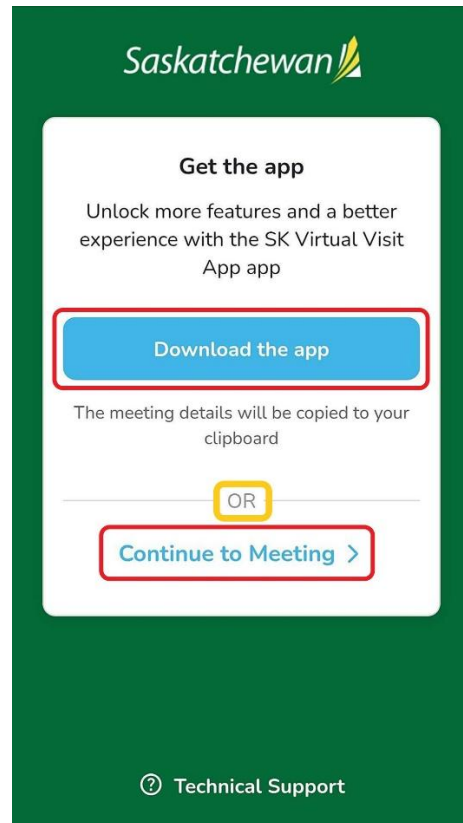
Saskatchewan

Get the app

Unlock more features and a better experience with the SK Virtual Visit App app

Download the app

The meeting details will be copied to your clipboard

OR

Continue to Meeting >

? Technical Support